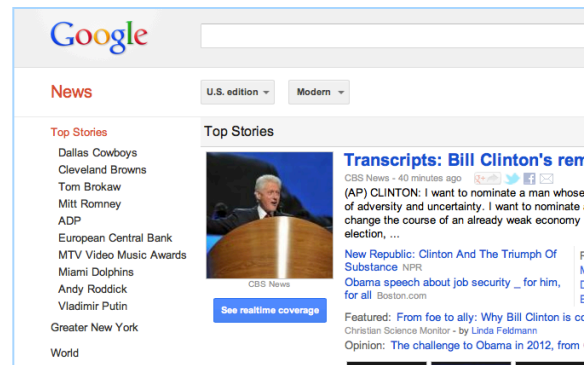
Google

News

U.S. edition

Modern

Top Stories

Dallas Cowboys
Cleveland Browns
Tom Brokaw
Mitt Romney
ADP
European Central Bank
MTV Video Music Awards
Miami Dolphins
Andy Roddick
Vladimir Putin

Greater New York

World

Top Stories

CBS News

See realtime coverage

Transcripts: Bill Clinton's rem

CBS News - 40 minutes ago

(AP) CLINTON: I want to nominate a man whose of adversity and uncertainty. I want to nominate a change the course of an already weak economy election, ...

New Republic: Clinton And The Triumph Of Substance NPR

Obama speech about job security _ for him, for all Boston.com

Featured: From foe to ally: Why Bill Clinton is co

Christian Science Monitor - by Linda Feldmann

Opinion: The challenge to Obama in 2012, from